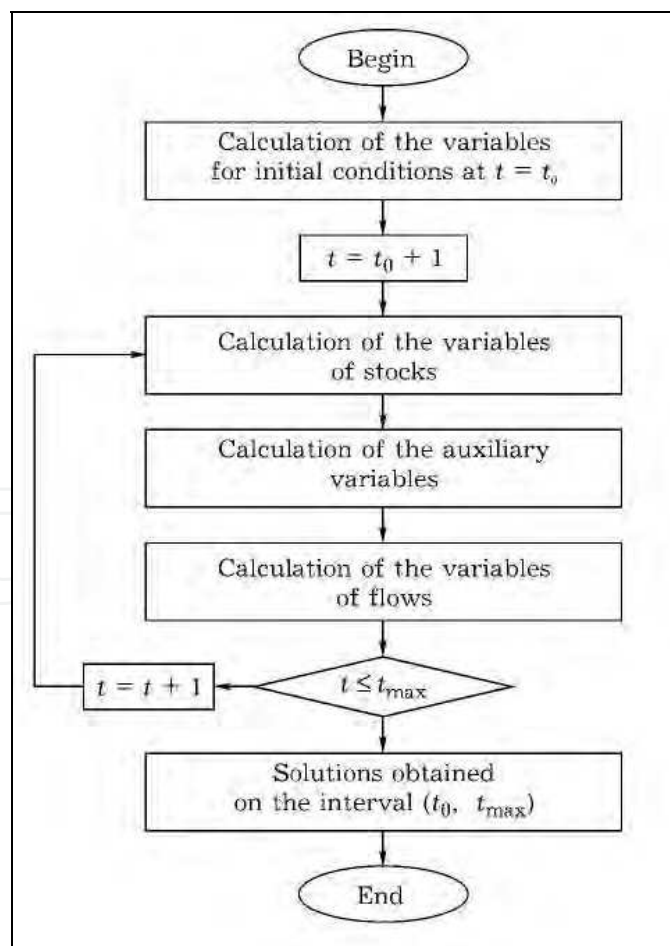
Begin

Calculation of the variables for initial conditions at $t = t_0$

$t = t_0 + 1$

Calculation of the variables of stocks

Calculation of the auxiliary variables

Calculation of the variables of flows

$t \leq t_{\max}$

$t = t + 1$

Solutions obtained on the interval $(t_0, \ t_{\max})$

End